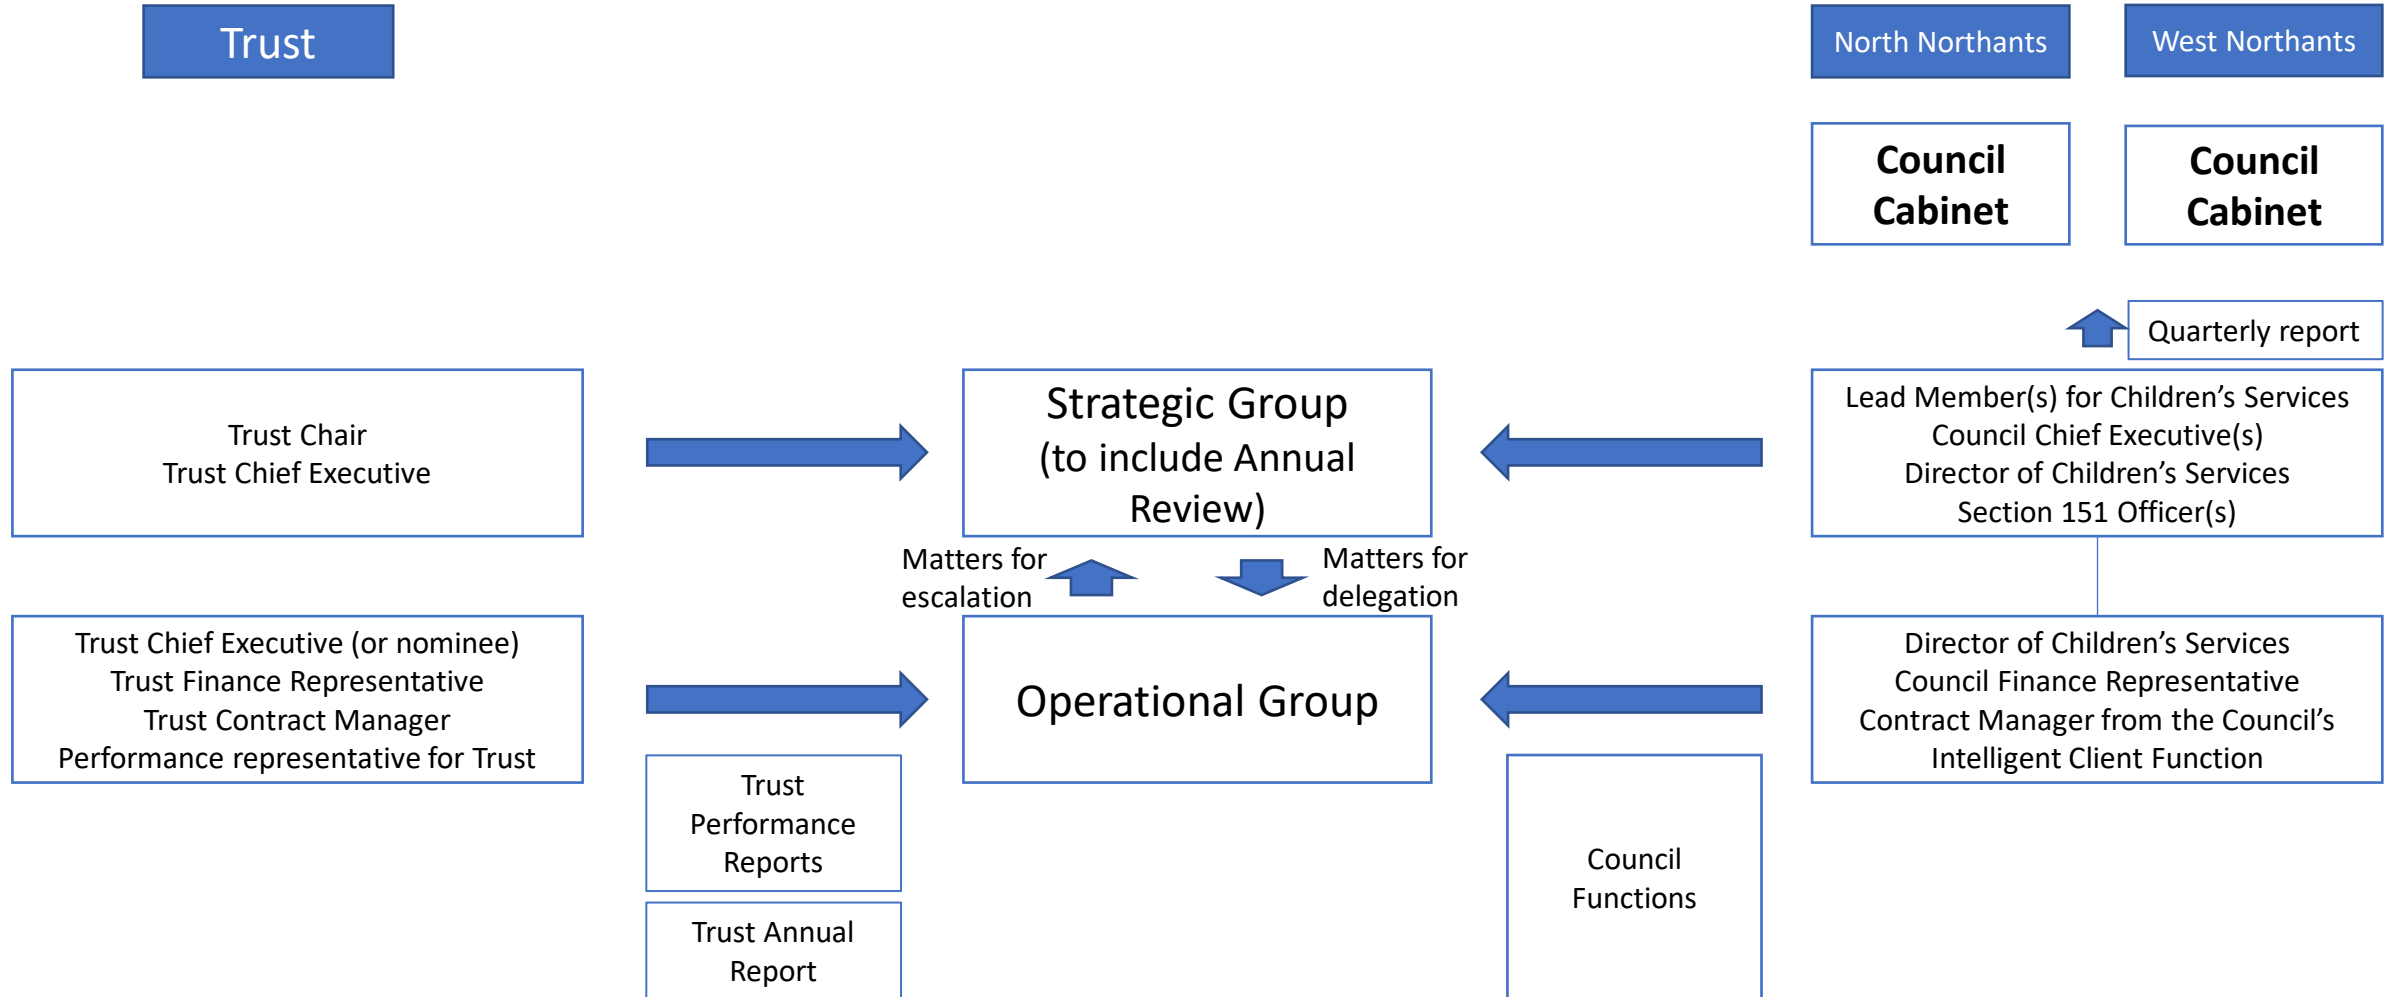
Trust

North Northants

West Northants

Council Cabinet

Council Cabinet

Quarterly report

Trust Chair
Trust Chief Executive

Strategic Group (to include Annual Review)

Lead Member(s) for Children's Services
Council Chief Executive(s)
Director of Children's Services
Section 151 Officer(s)

Matters for escalation

Matters for delegation

Trust Chief Executive (or nominee)
Trust Finance Representative
Trust Contract Manager
Performance representative for Trust

Operational Group

Director of Children's Services
Council Finance Representative
Contract Manager from the Council's Intelligent Client Function

Trust Performance Reports

Trust Annual Report

Council Functions